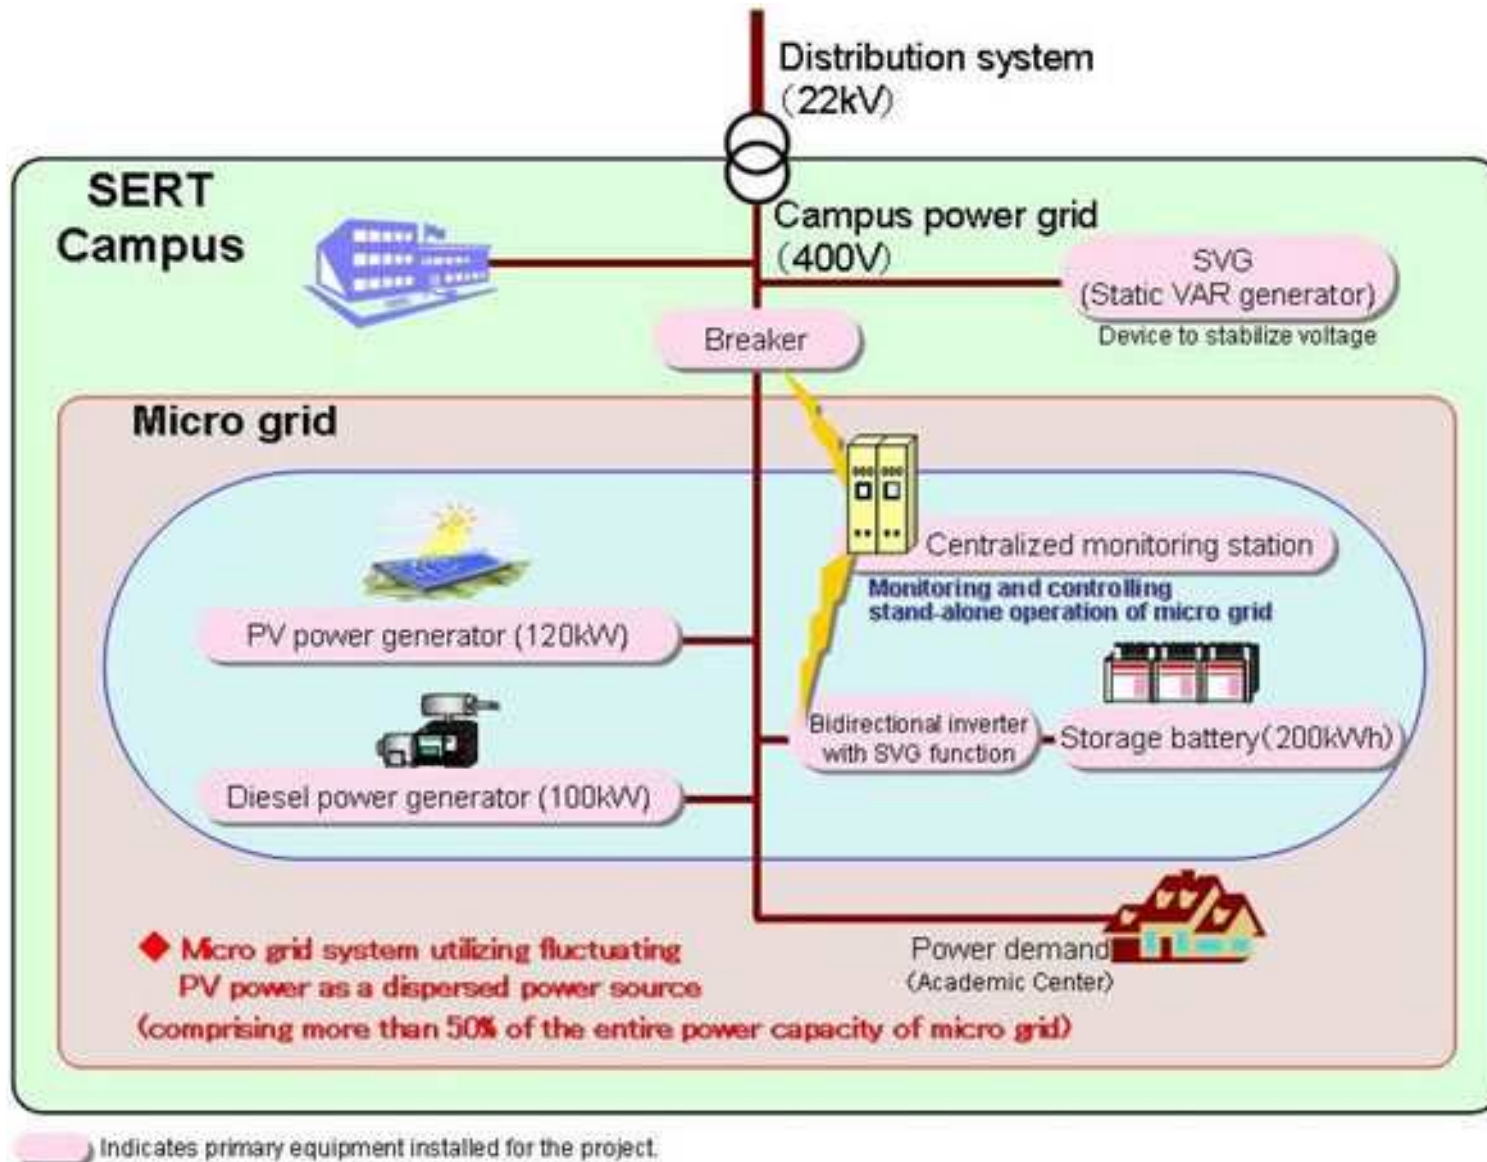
Distribution system
(22kV)

SERT
Campus

Campus power grid
(400V)

SVG
(Static VAR generator)
Device to stabilize voltage

Breaker

Micro grid

Centralized monitoring station
Monitoring and controlling stand-alone operation of micro grid

PV power generator (120kW)

Bidirectional inverter with SVG function

Storage battery(200kWh)

Diesel power generator (100kW)

Power demand
(Academic Center)

◆ Micro grid system utilizing fluctuating PV power as a dispersed power source
(comprising more than 50% of the entire power capacity of micro grid)

Indicates primary equipment installed for the project.